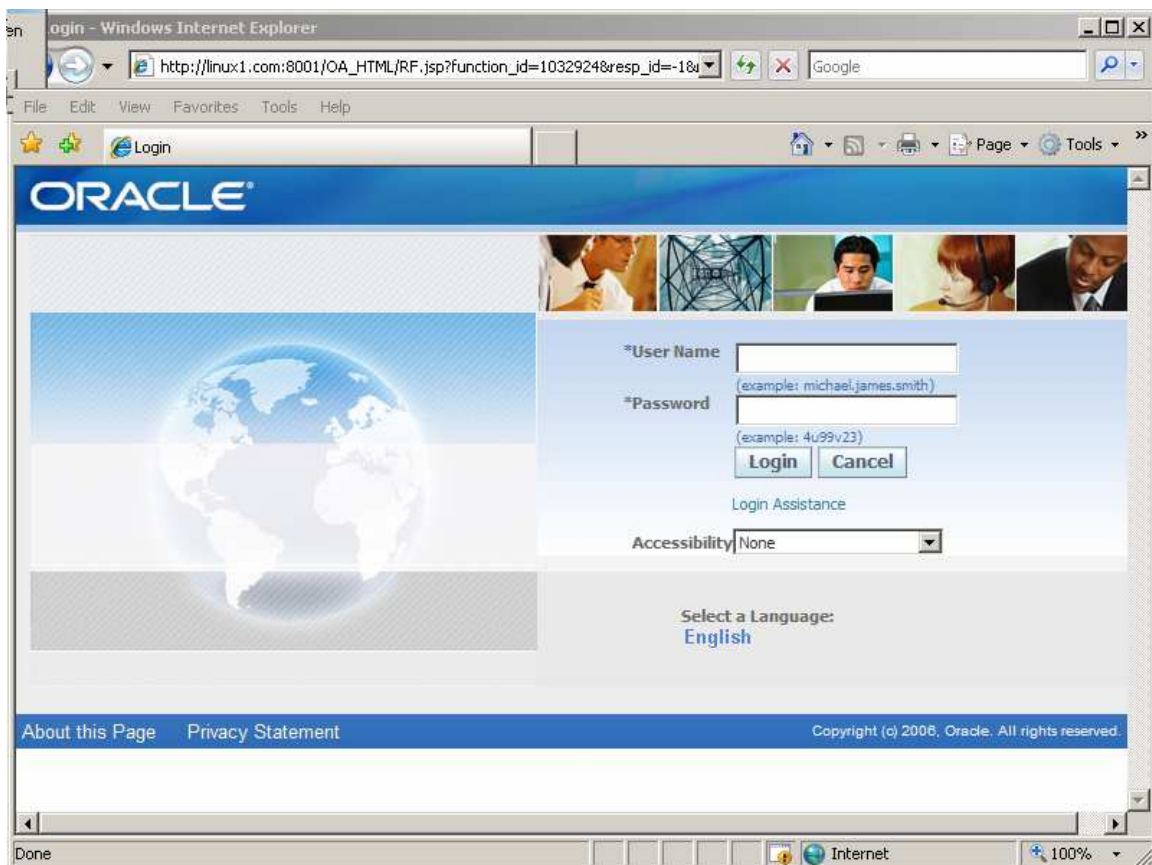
en ogin - Windows Internet Explorer

http://linux1.com:8001/OA_HTML/RF.jsp?function_id=1032924&resp_id=-1&

Google

File Edit View Favorites Tools Help

Login

Page Tools

ORACLE

*User Name

(example: michael.james.smith)

*Password

(example: 4u99v23)

Login Cancel

Login Assistance

Accessibility None

Select a Language:
English

About this Page Privacy Statement

Copyright (c) 2006, Oracle. All rights reserved.

Done

Internet

100%